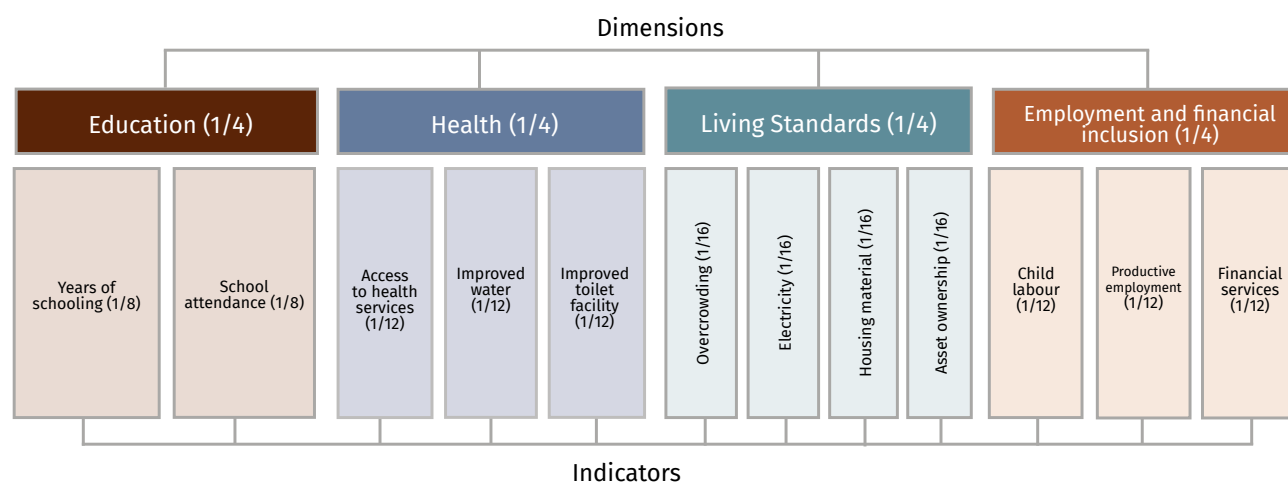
Dimensions

Education (1/4)

Health (1/4)

Living Standards (1/4)

Employment and financial inclusion (1/4)

Years of schooling (1/8)

School attendance (1/8)

Access to health services (1/12)

Improved water (1/12)

Improved toilet facility (1/12)

Overcrowding (1/16)

Electricity (1/16)

Housing material (1/16)

Asset ownership (1/16)

Child labour (1/12)

Productive employment (1/12)

Financial services (1/12)

Indicators